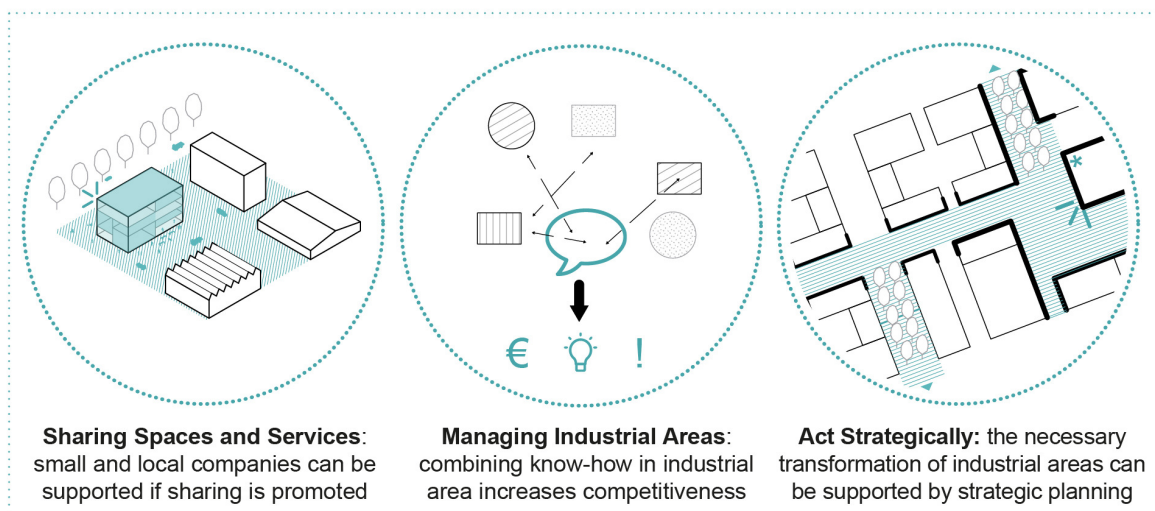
€ !

**Sharing Spaces and Services**: small and local companies can be supported if sharing is promoted

**Managing Industrial Areas**: combining know-how in industrial area increases competitiveness

**Act Strategically:** the necessary transformation of industrial areas can be supported by strategic planning